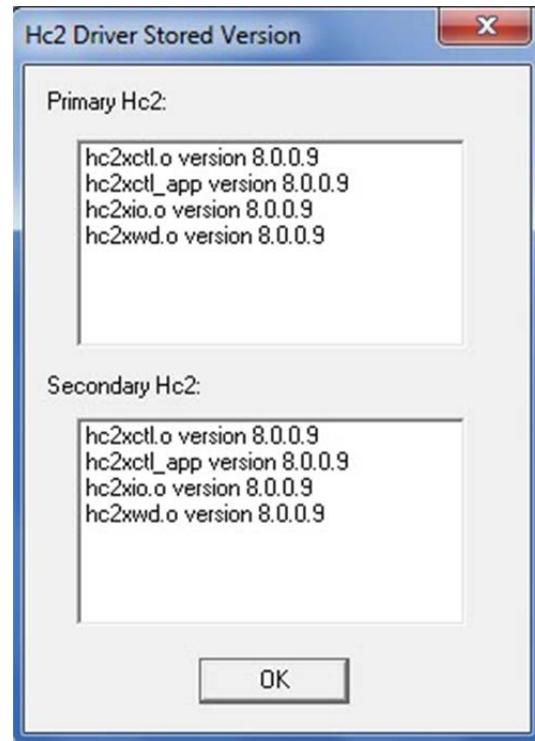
Hc2 Driver Stored Version

Primary Hc2:

hc2xctl.o version 8.0.0.9
hc2xctl_app version 8.0.0.9
hc2xio.o version 8.0.0.9
hc2xwd.o version 8.0.0.9

Secondary Hc2:

hc2xctl.o version 8.0.0.9
hc2xctl_app version 8.0.0.9
hc2xio.o version 8.0.0.9
hc2xwd.o version 8.0.0.9

OK